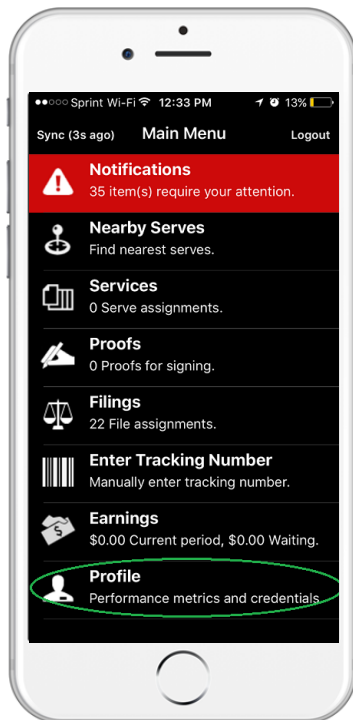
●●○○○ Sprint Wi-Fi 12:33 PM 13%

Sync (3s ago) Main Menu Logout

Notifications
35 item(s) require your attention.

Nearby Serves
Find nearest serves.

Services
0 Serve assignments.

Proofs
0 Proofs for signing.

Filings
22 File assignments.

Enter Tracking Number
Manually enter tracking number.

Earnings
$0.00 Current period, $0.00 Waiting.

Profile
Performance metrics and credentials.